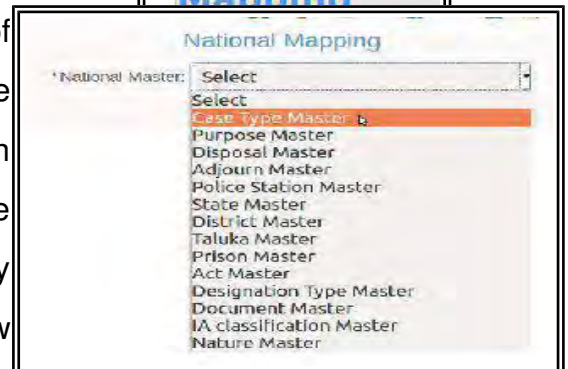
National Mapping

*National Master: Select

Select
Case Type Master
Purpose Master
Disposal Master
Adjourn Master
Police Station Master
State Master
District Master
Taluka Master
Prison Master
Act Master
Designation Type Master
Document Master
IA classification Master
Nature Master